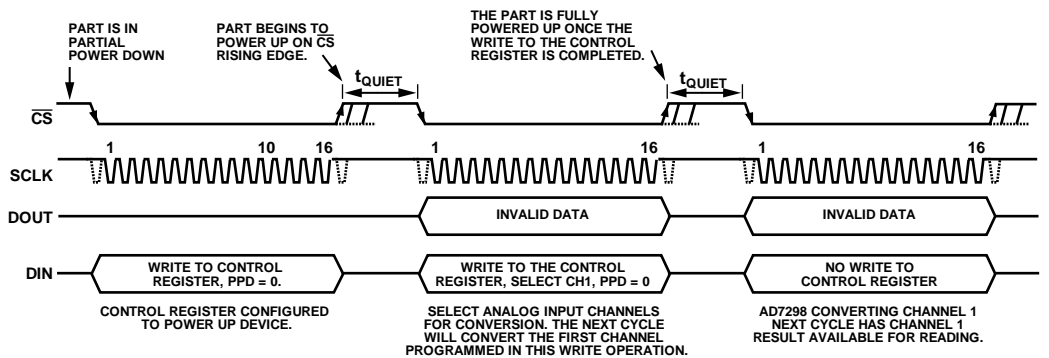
PART IS IN PARTIAL POWER DOWN

PART BEGINS TO POWER UP ON $\overline{CS}$ RISING EDGE.

THE PART IS FULLY POWERED UP ONCE THE WRITE TO THE CONTROL REGISTER IS COMPLETED.

$t_{QUIET}$

$t_{QUIET}$

$\overline{CS}$

1

10

16

1

16

1

16

SCLK

DOUT

INVALID DATA

INVALID DATA

DIN

WRITE TO CONTROL REGISTER, PPD = 0.

WRITE TO THE CONTROL REGISTER, SELECT CH1, PPD = 0

NO WRITE TO CONTROL REGISTER

CONTROL REGISTER CONFIGURED TO POWER UP DEVICE.

SELECT ANALOG INPUT CHANNELS FOR CONVERSION. THE NEXT CYCLE WILL CONVERT THE FIRST CHANNEL PROGRAMMED IN THIS WRITE OPERATION.

AD7298 CONVERTING CHANNEL 1 NEXT CYCLE HAS CHANNEL 1 RESULT AVAILABLE FOR READING.